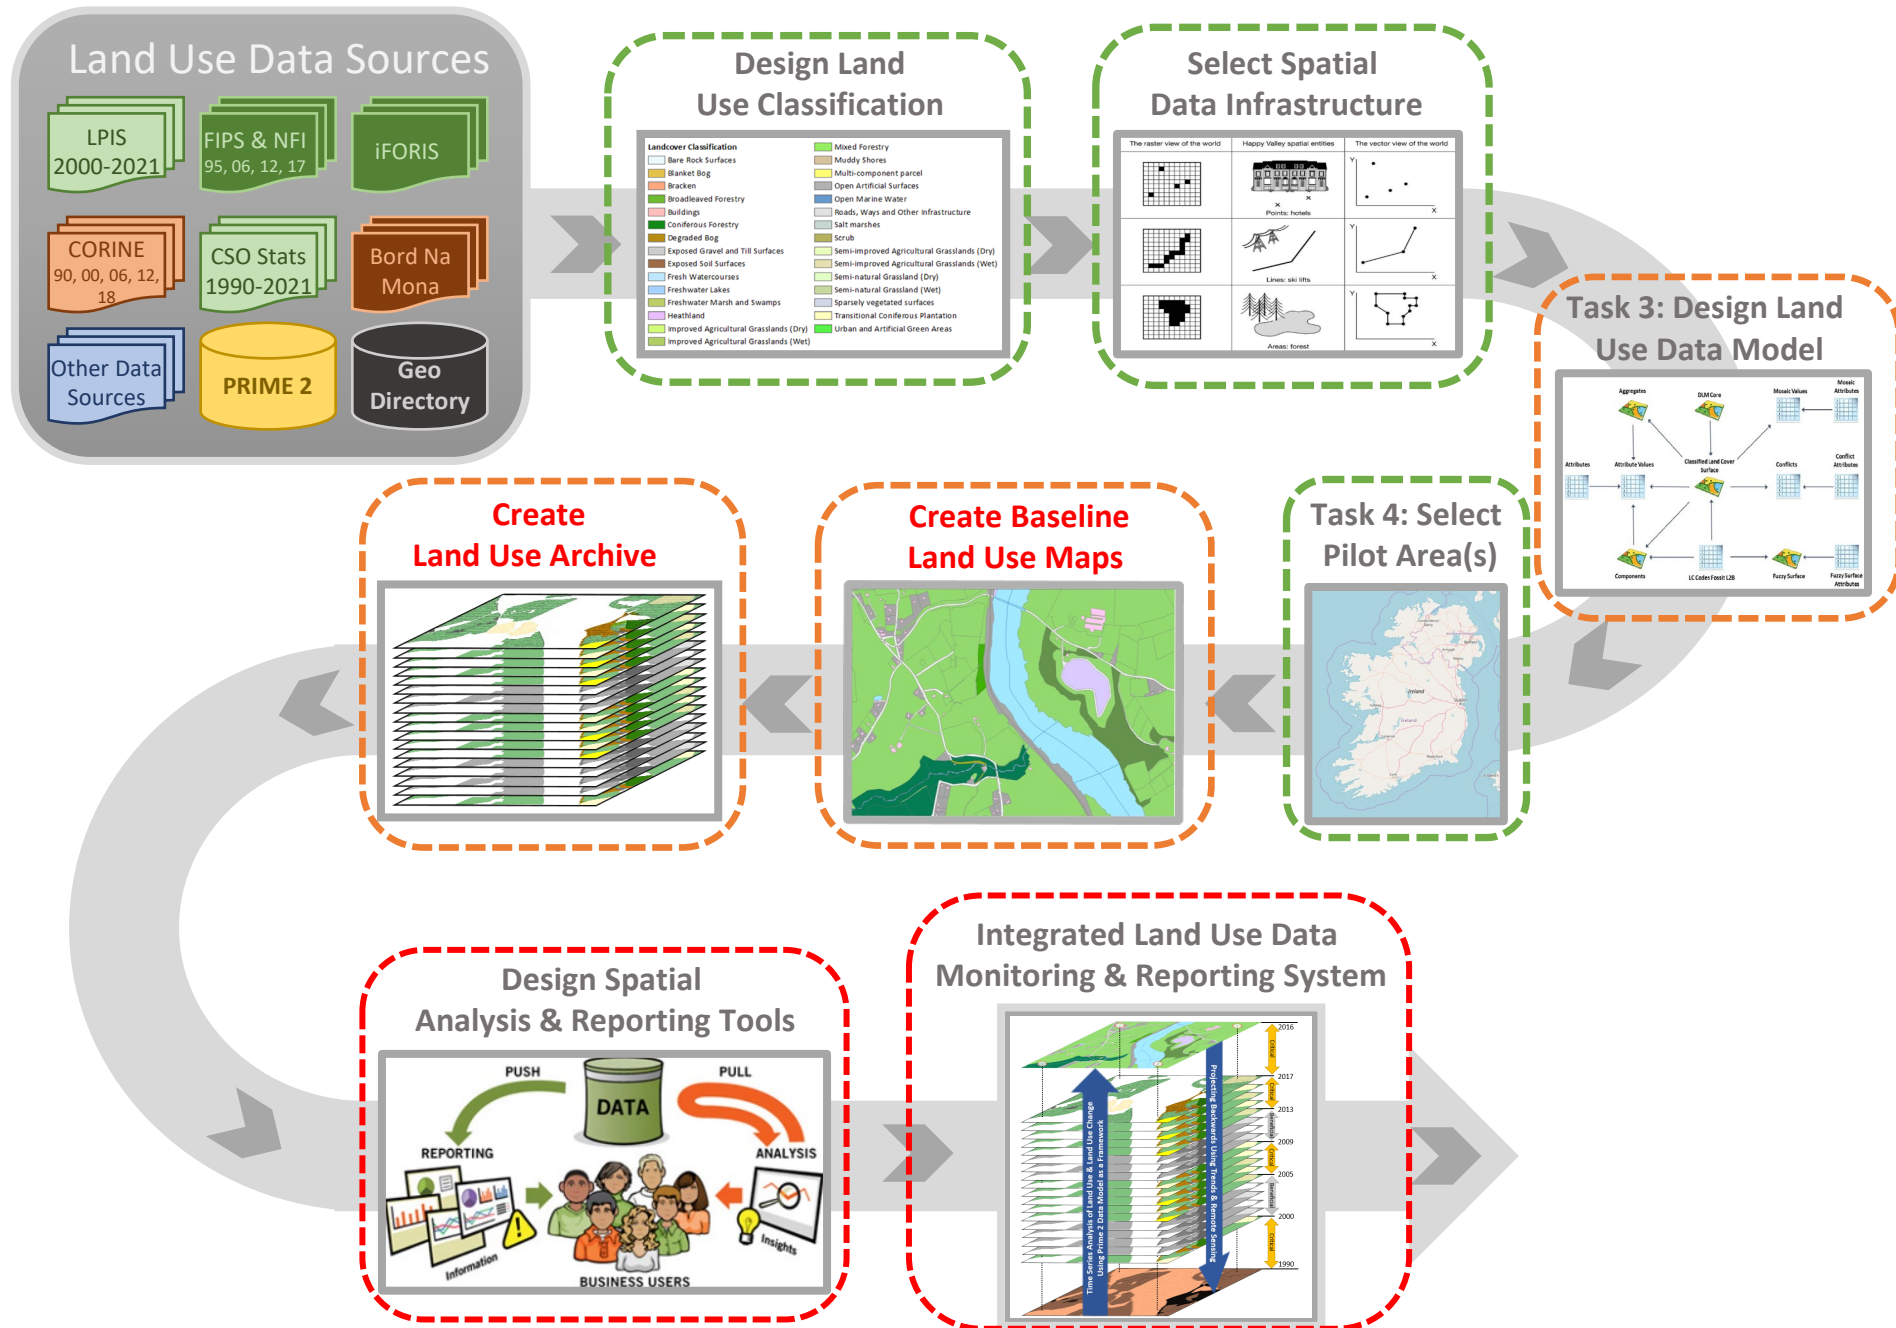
Land Use Data Sources

LPIS 2000-2021

FIPS & NFI 95, 06, 12, 17

iFORIS

CORINE 90, 00, 06, 12, 18

CSO Stats 1990-2021

Bord Na Mona

Other Data Sources

PRIME 2

Geo Directory

Design Land Use Classification

Landcover Classification
Bare Rock Surfaces
Blanket Bog
Bracken
Broadleaved Forestry
Buildings
Coniferous Forestry
Degraded Bog
Exposed Gravel and Till Surfaces
Exposed Soil Surfaces
Fresh Watercourses
Freshwater Lakes
Freshwater Marsh and Swamps
Heathland
Improved Agricultural Grasslands (Dry)
Improved Agricultural Grasslands (Wet)
Mixed Forestry
Muddy Shores
Multi-component parcel
Open Artificial Surfaces
Open Marine Water
Roads, Ways and Other Infrastructure
Salt marshes
Scrub
Semi-improved Agricultural Grasslands (Dry)
Semi-improved Agricultural Grasslands (Wet)
Semi-natural Grassland (Dry)
Semi-natural Grassland (Wet)
Sparsely vegetated surfaces
Transitional Coniferous Plantation
Urban and Artificial Green Areas

Select Spatial Data Infrastructure

The raster view of the world
Happy Valley spatial entities
The vector view of the world
Points: hotels
Lines: ski lifts
Areas: forest

Task 3: Design Land Use Data Model

Aggregates
DLM Core
Mosaic Values
Mosaic Attributes
Attributes
Attribute Values
Classified Land Cover Surface
Conflicts
Conflict Attributes
Components
LC Codes Fossil LZB
Fuzzy Surface
Fuzzy Surface Attributes

Create Land Use Archive

Create Baseline Land Use Maps

Task 4: Select Pilot Area(s)

Ireland

Design Spatial Analysis & Reporting Tools

PUSH
DATA
PULL
REPORTING
ANALYSIS
Information
Insights
BUSINESS USERS

Integrated Land Use Data Monitoring & Reporting System

2016
2017
2013
2009
2005
2000
1990
Time Series Analysis of Land Use & Land Use Change Using Prime 2 Data Model as a Framework
Projecting Backwards Using Trends & Remote Sensing